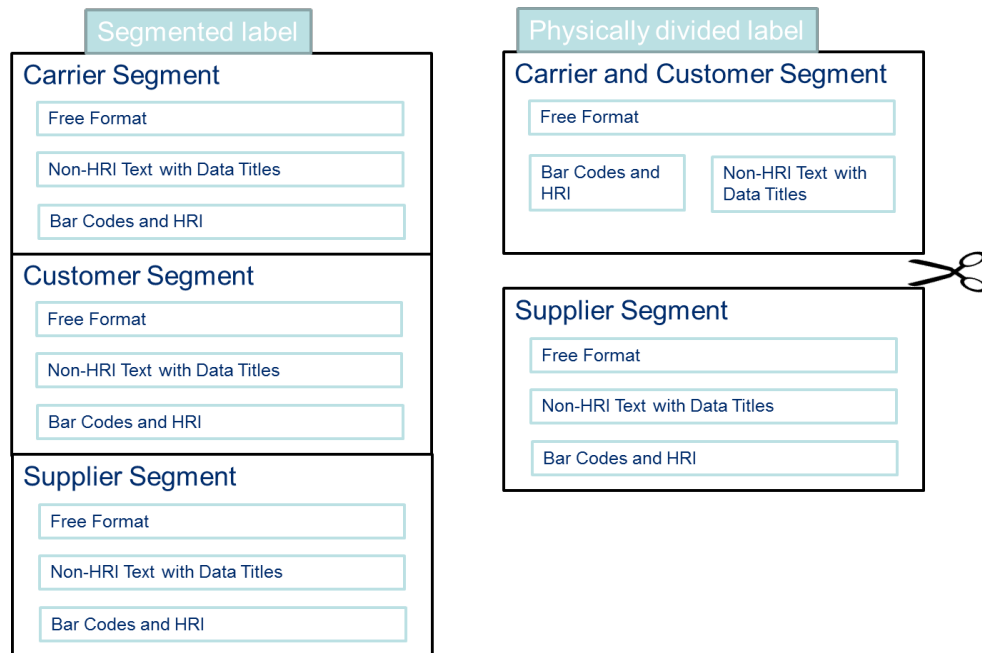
Segmented label

Carrier Segment

Free Format

Non-HRI Text with Data Titles

Bar Codes and HRI

Customer Segment

Free Format

Non-HRI Text with Data Titles

Bar Codes and HRI

Supplier Segment

Free Format

Non-HRI Text with Data Titles

Bar Codes and HRI

Physically divided label

Carrier and Customer Segment

Free Format

Bar Codes and HRI

Non-HRI Text with Data Titles

Supplier Segment

Free Format

Non-HRI Text with Data Titles

Bar Codes and HRI